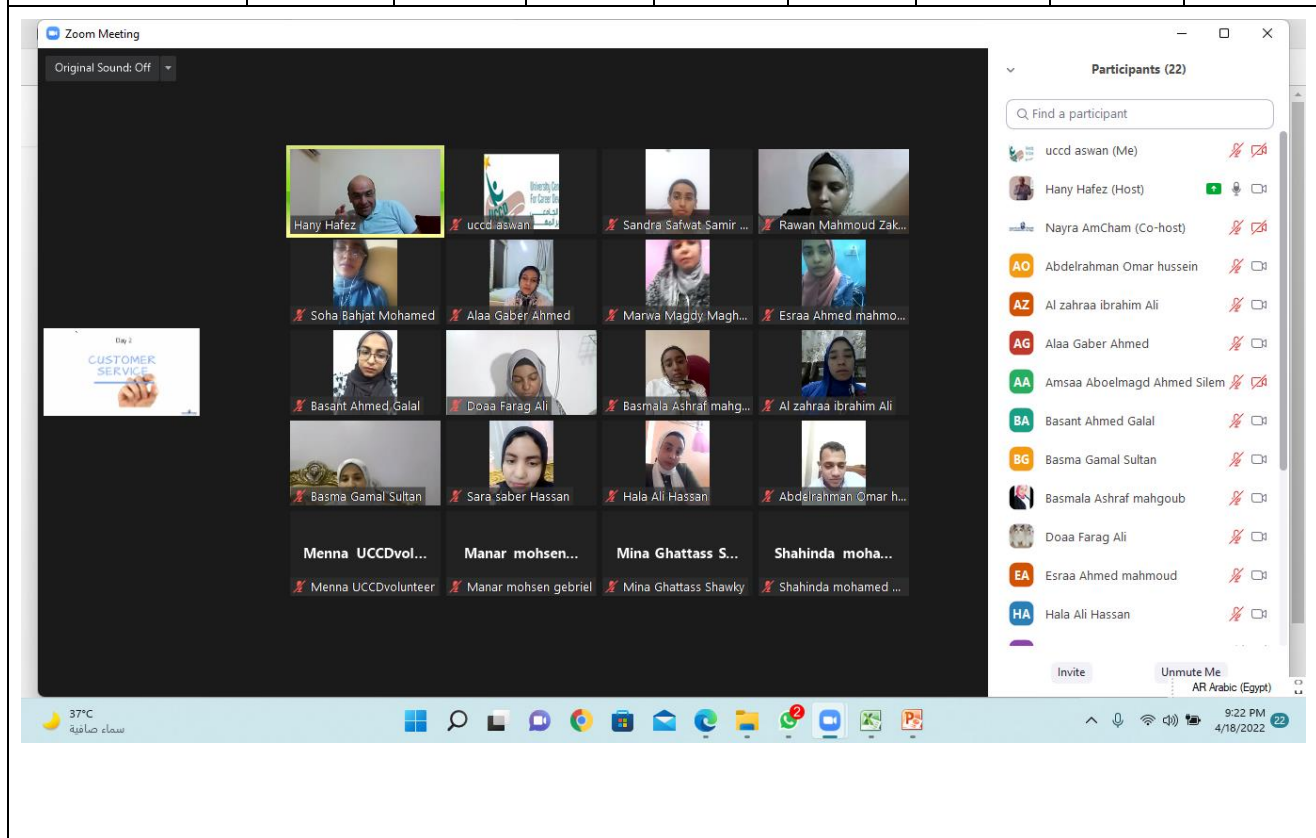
Zoom Meeting

Original Sound: Off

Hany Hafez
uccd aswan
Sandra Safwat Samir ...
Rawan Mahmoud Zak...
Soha Bahjat Mohamed
Alaa Gaber Ahmed
Marwa Magdy Magh...
Esraa Ahmed mahmo...
Basant Ahmed Galal
Doaa Farag Ali
Basmala Ashraf mahg...
Al zahraa ibrahim Ali
Basma Gamal Sultan
Sara saber Hassan
Hala Ali Hassan
Abdelrahman Omar h...
Menna UCCDvol...
Manar mohsen...
Mina Ghattass S...
Shahinda moha...
Menna UCCDvolunteer
Manar mohsen gebriel
Mina Ghattass Shawky
Shahinda mohamed ...

Day 2
CUSTOMER SERVICE

Participants (22)

Find a participant

uccd aswan (Me)
Hany Hafez (Host)
Nayra AmCham (Co-host)
AO Abdelrahman Omar hussein
AZ Al zahraa ibrahim Ali
AG Alaa Gaber Ahmed
AA Amsaa Aboelmagd Ahmed Silem
BA Basant Ahmed Galal
BG Basma Gamal Sultan
Basmala Ashraf mahgoub
Doaa Farag Ali
EA Esraa Ahmed mahmoud
HA Hala Ali Hassan

Invite
Unmute Me

AR Arabic (Egypt)

37°C
سماء صافية

2

9:22 PM
4/18/2022
22